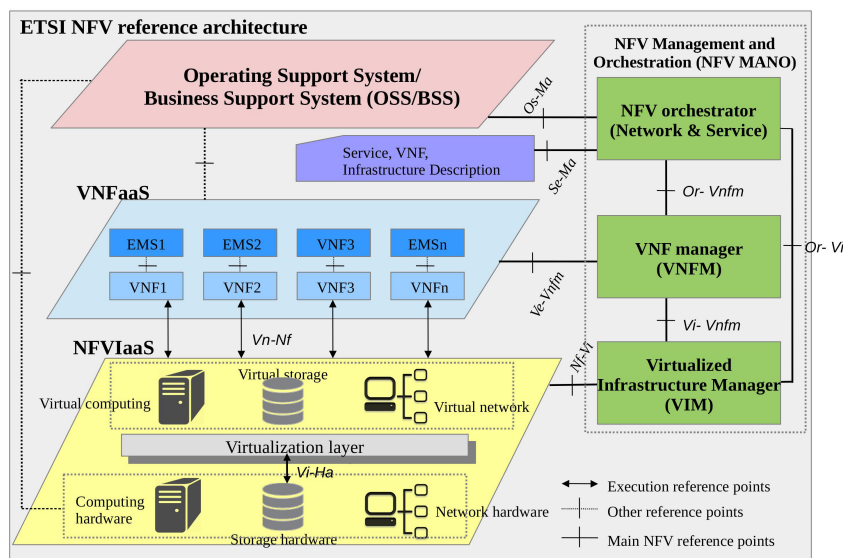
ETSI NFV reference architecture

NFV Management and Orchestration (NFV MANO)

Operating Support System/ Business Support System (OSS/BSS)

Os-Ma

NFV orchestrator (Network & Service)

Service, VNF, Infrastructure Description

Se-Ma

Or- Vnfm

VNFaaS

EMS1
EMS2
VNF3
EMSn

VNF1
VNF2
VNF3
VNFn

VNF manager (VNFM)

Or- Vi

Ve-Vnfm

Vi- Vnfm

Nf-Vi

Vn-Nf

NFVIaaS

Virtual storage

Virtual computing

Virtual network

Virtualized Infrastructure Manager (VIM)

Virtualization layer

Vi-Ha

Computing hardware

Storage hardware

Network hardware

Execution reference points

Other reference points

Main NFV reference points